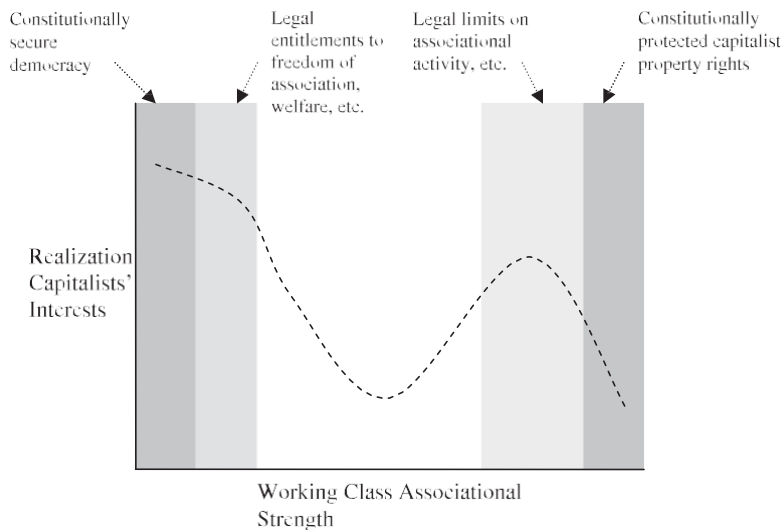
Constitutionally secure democracy

Legal entitlements to freedom of association, welfare, etc.

Legal limits on associational activity, etc.

Constitutionally protected capitalist property rights

Realization Capitalists' Interests

Working Class Associational Strength